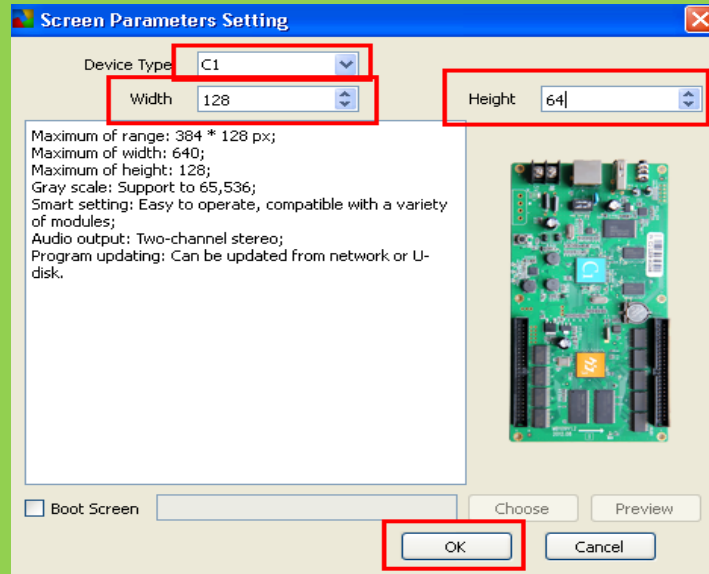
Screen Parameters Setting

Device Type C1

Width 128

Height 64

Maximum of range: 384 * 128 px;
Maximum of width: 640;
Maximum of height: 128;
Gray scale: Support to 65,536;
Smart setting: Easy to operate, compatible with a variety of modules;
Audio output: Two-channel stereo;
Program updating: Can be updated from network or U-disk.

Boot Screen

Choose

Preview

OK

Cancel